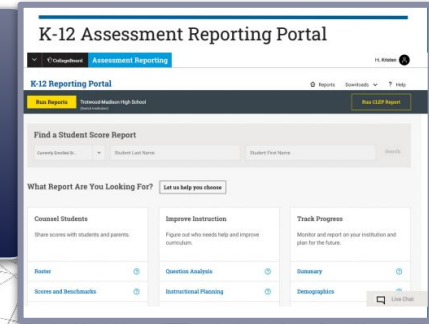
K-12 Assessment Reporting Portal

CollegeBoard Assessment Reporting

Hi, Kristen

K-12 Reporting Portal

Reports Downloads ? Help

Run Reports

Trotwood Madison High School

Run CLEP Report

Find a Student Score Report

Currently Enrolled St...

Student Last Name

Student First Name

Search

What Report Are You Looking For?

Let us help you choose

Counsel Students

Share scores with students and parents.

Roster

Scores and Benchmarks

Improve Instruction

Figure out who needs help and improve curriculum.

Question Analysis

Instructional Planning

Track Progress

Monitor and report on your institution and plan for the future.

Summary

Demographics

Live Chat